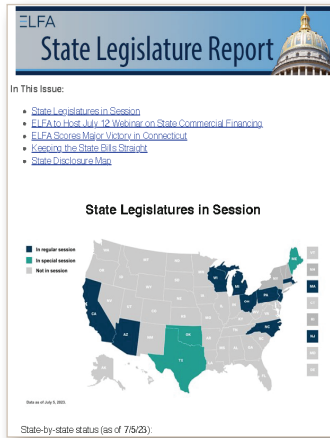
ELFA
State Legislature Report

In This Issue:

- State Legislatures in Session
- ELFA to Host July 12 Webinar on State Commercial Financing
- ELFA Scores Major Victory in Connecticut
- Keeping the State Bills Straight
- State Disclosure Map

State Legislatures in Session

In regular session
In special session
Not in session

Data as of July 5, 2023.

State-by-state status (as of 7/5/23):